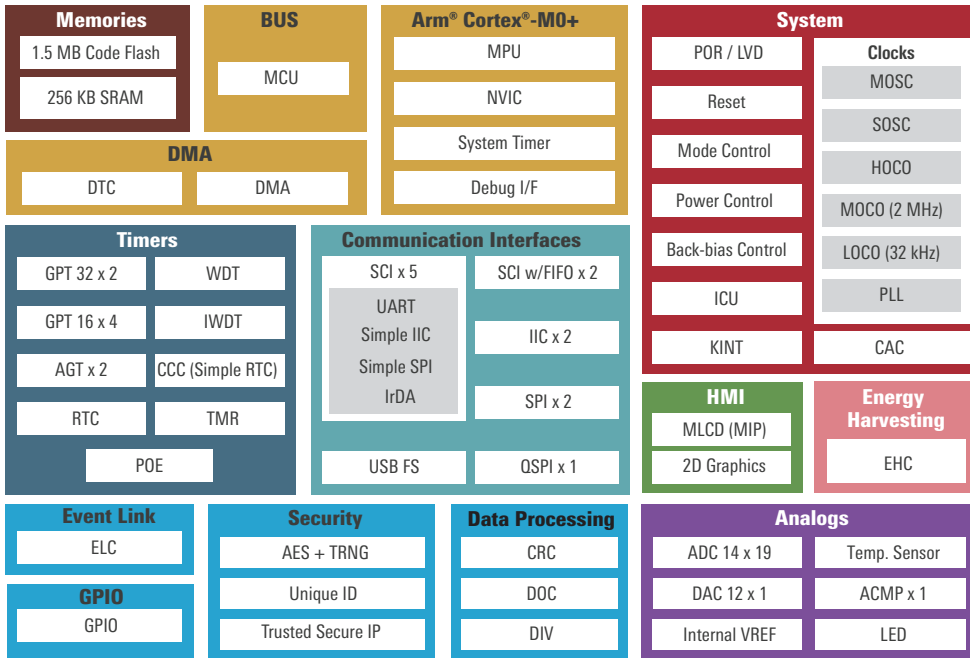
Memories
1.5 MB Code Flash
256 KB SRAM

BUS
MCU

Arm® Cortex®-M0+
MPU
NVIC
System Timer
Debug I/F

System
POR / LVD
Reset
Mode Control
Power Control
Back-bias Control
ICU
KINT

Clocks
MOSC
SOSC
HOCO
MOCO (2 MHz)
LOCO (32 kHz)
PLL
CAC

DMA
DTC
DMA

Timers
GPT 32 x 2
WDT
GPT 16 x 4
IWDT
AGT x 2
CCC (Simple RTC)
RTC
TMR
POE

Communication Interfaces
SCI x 5
UART
Simple IIC
Simple SPI
IrDA
SCI w/FIFO x 2
IIC x 2
SPI x 2
USB FS
QSPI x 1

HMI
MLCD (MIP)
2D Graphics

Energy Harvesting
EHC

Event Link
ELC

GPIO
GPIO

Security
AES + TRNG
Unique ID
Trusted Secure IP

Data Processing
CRC
DOC
DIV

Analogs
ADC 14 x 19
Temp. Sensor
DAC 12 x 1
ACMP x 1
Internal VREF
LED